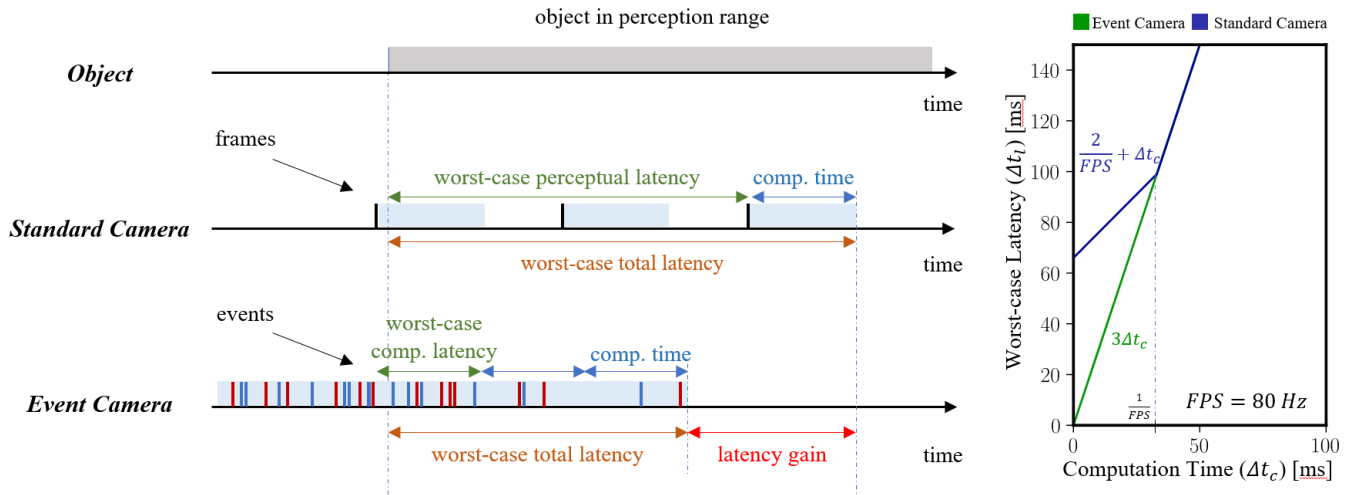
object in perception range

Object

time

frames

worst-case perceptual latency

comp. time

Standard Camera

worst-case total latency

time

events

worst-case comp. latency

comp. time

Event Camera

worst-case total latency

latency gain

time

Event Camera Standard Camera

Worst-case Latency ($\Delta t_l$) [ms]

140

120

100

80

60

40

20

0

$\frac{2}{FPS} + \Delta t_c$

$3\Delta t_c$

$\frac{1}{FPS}$

$FPS = 80\ Hz$

0

50

100

Computation Time ($\Delta t_c$) [ms]